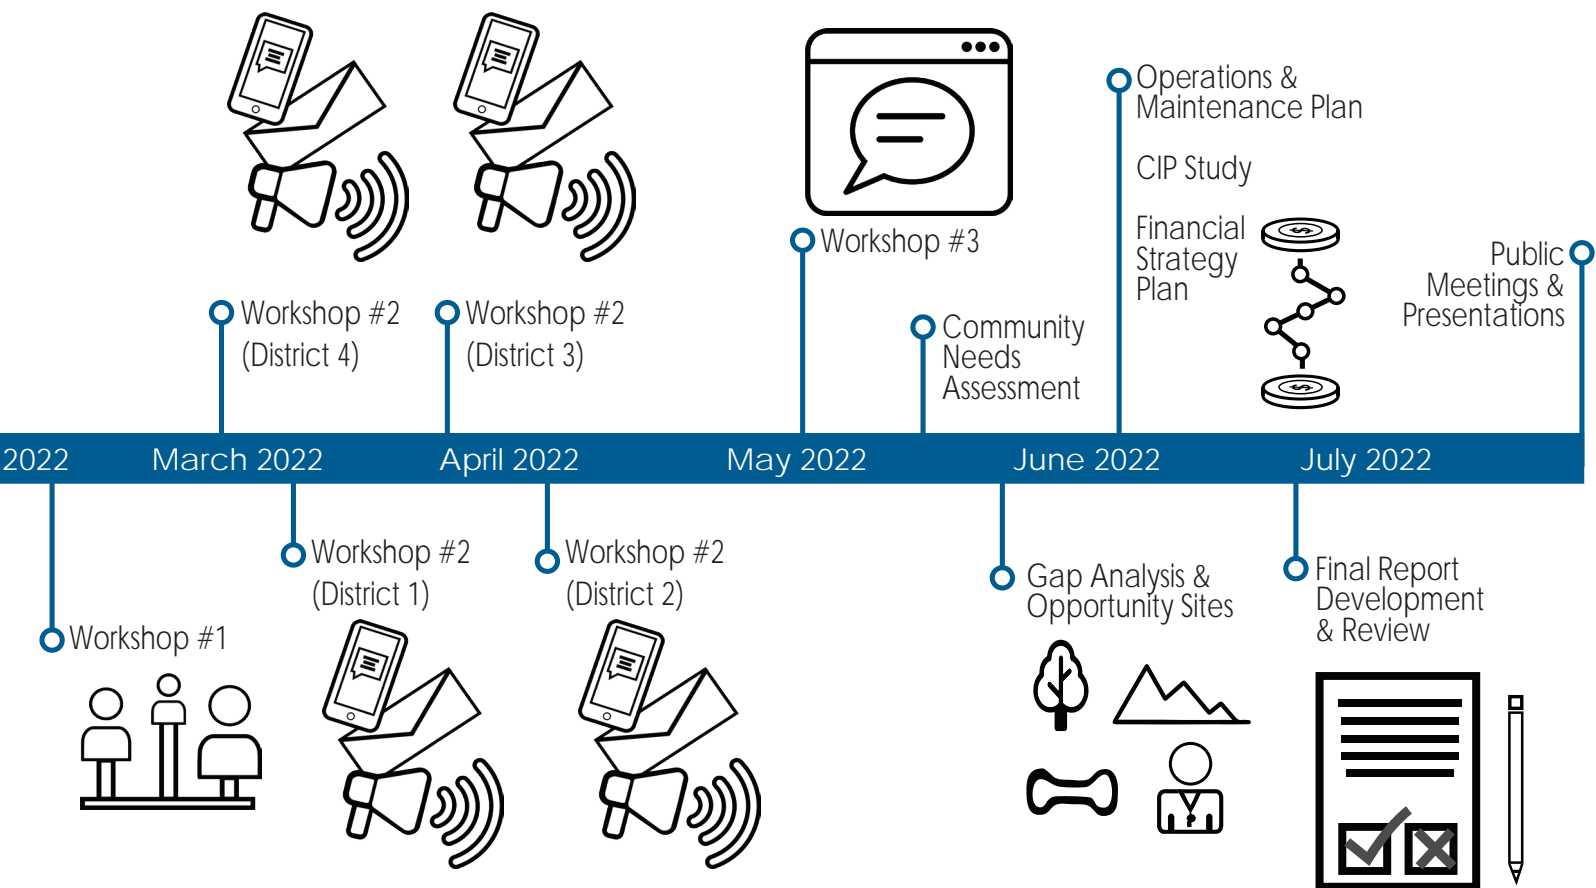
Workshop #2
(District 4)

Workshop #2
(District 3)

Workshop #3

Community Needs Assessment

Operations & Maintenance Plan

CIP Study

Financial Strategy Plan

Public Meetings & Presentations

2022 March 2022 April 2022 May 2022 June 2022 July 2022

Workshop #1

Workshop #2
(District 1)

Workshop #2
(District 2)

Gap Analysis & Opportunity Sites

Final Report Development & Review